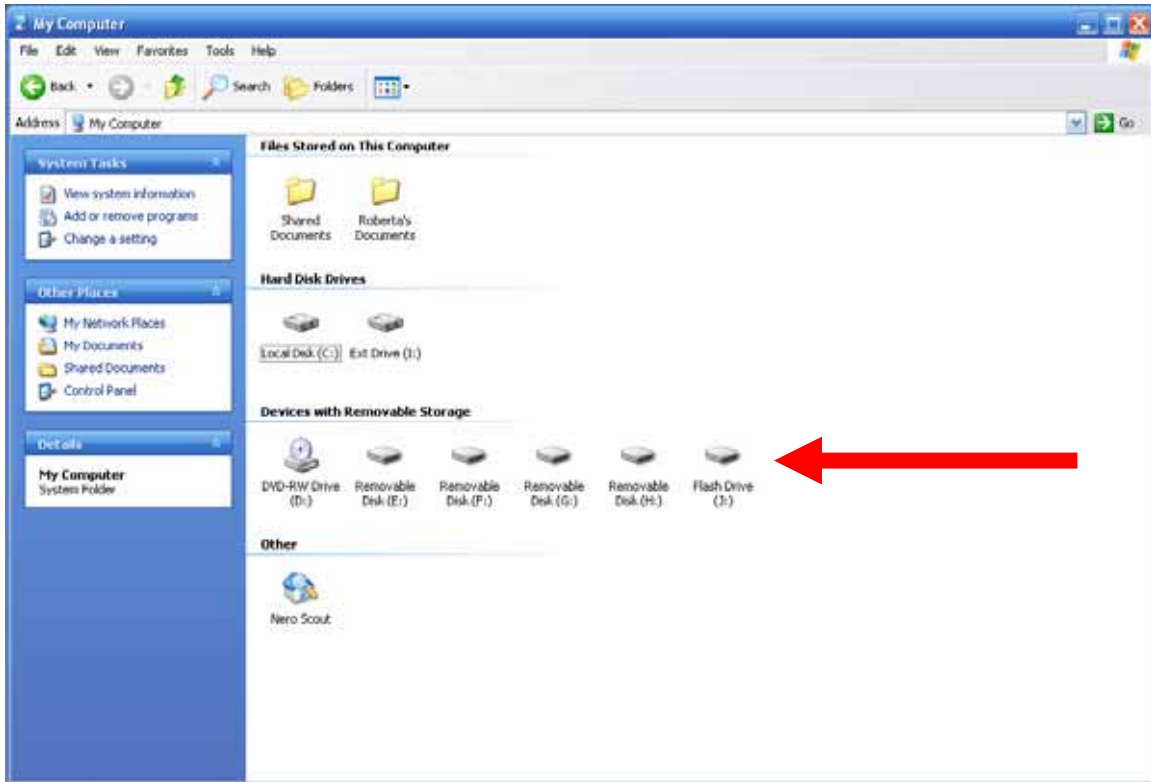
My Computer

File Edit View Favorites Tools Help

Back Search Folders

Address My Computer

Go

System Tasks

View system information
Add or remove programs
Change a setting

Other Places

My Network Places
My Documents
Shared Documents
Control Panel

Details

My Computer
System Folder

Files Stored on This Computer

Shared Documents

Roberta's Documents

Hard Disk Drives

Local Disk (C:)

Ext Drive (I:)

Devices with Removable Storage

DVD-RW Drive (D:)

Removable Disk (E:)

Removable Disk (F:)

Removable Disk (G:)

Removable Disk (H:)

Flash Drive (J:)

Other

Nero Scout